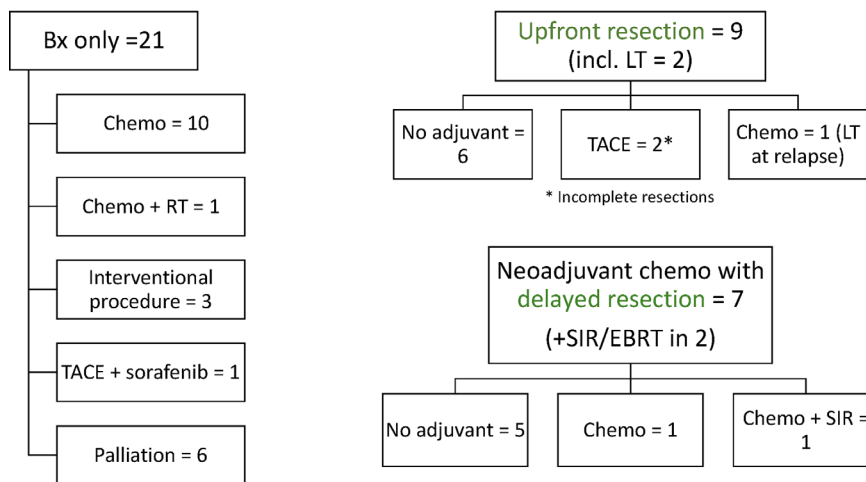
Bx only =21

Chemo = 10

Chemo + RT = 1

Interventional procedure = 3

TACE + sorafenib = 1

Palliation = 6

Upfront resection = 9 (incl. LT = 2)

No adjuvant = 6

TACE = 2*

Chemo = 1 (LT at relapse)

* Incomplete resections

Neoadjuvant chemo with delayed resection = 7

(+SIR/EBRT in 2)

No adjuvant = 5

Chemo = 1

Chemo + SIR = 1